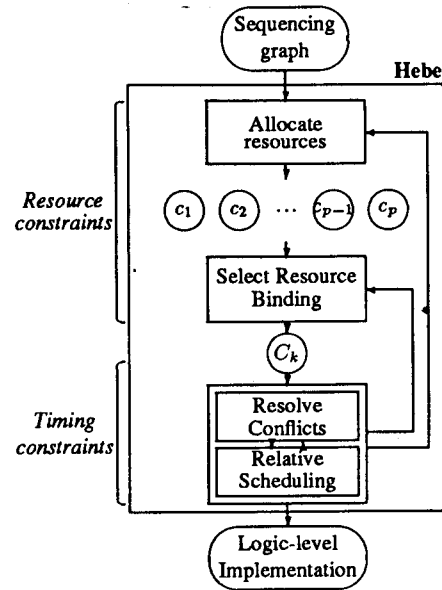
Sequencing graph

Hebe

Allocate resources

Resource constraints

$c_1$

$c_2$

$\cdots$

$c_{p-1}$

$c_p$

Select Resource Binding

$C_k$

Timing constraints

Resolve Conflicts

Relative Scheduling

Logic-level Implementation